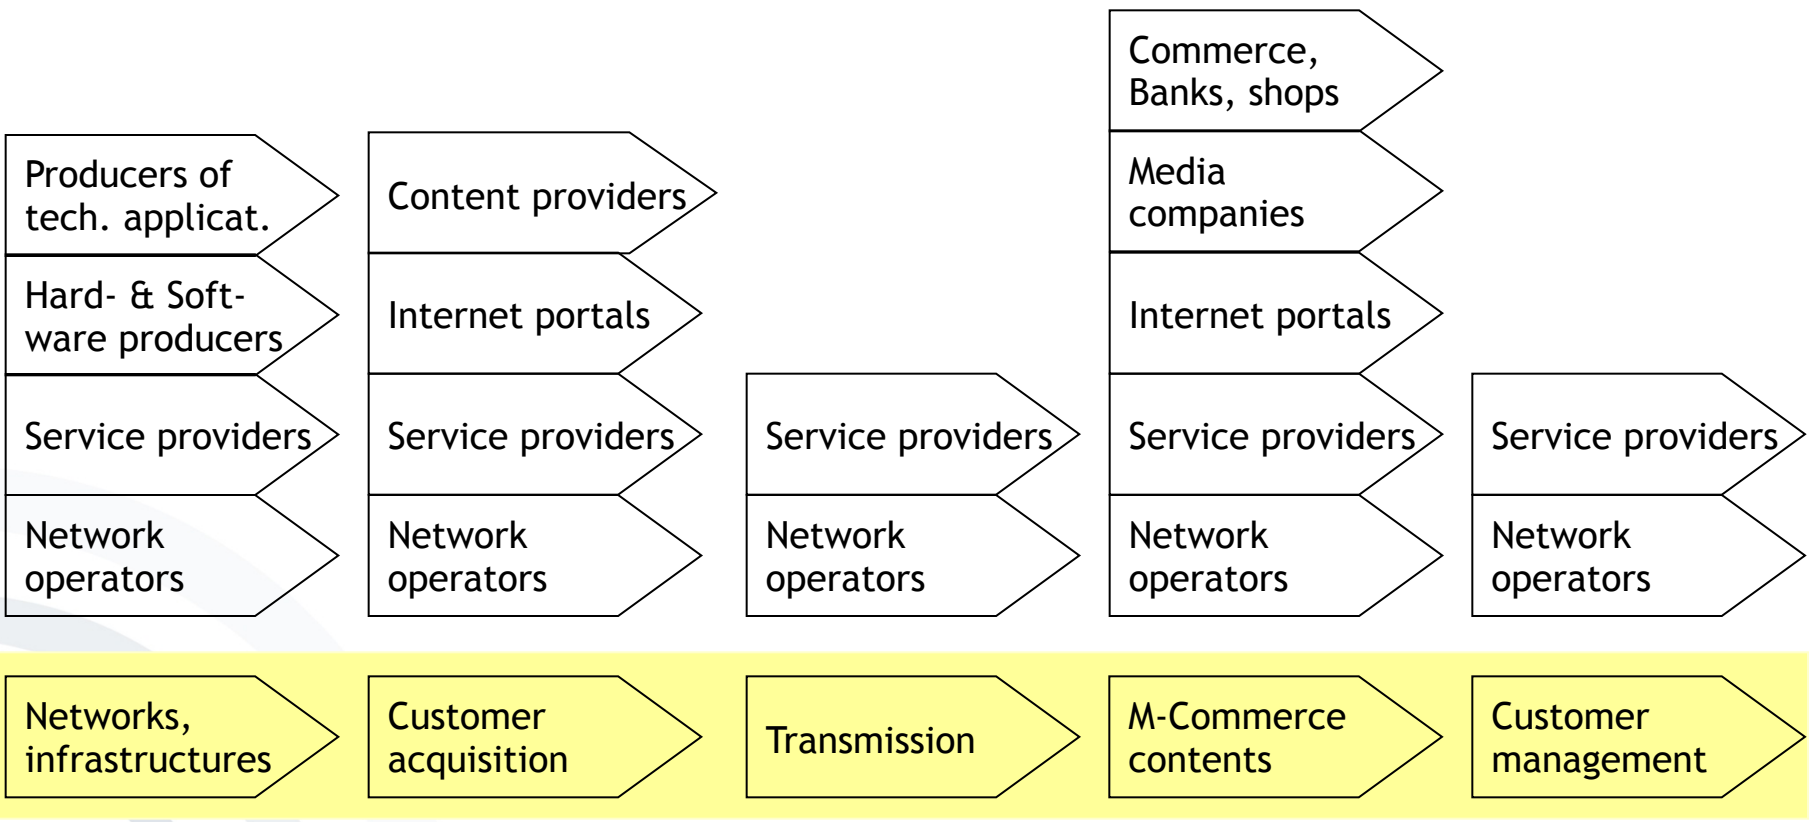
Producers of tech. applicat.

Hard- & Software producers

Service providers

Network operators

Content providers

Internet portals

Service providers

Network operators

Service providers

Network operators

Commerce, Banks, shops

Media companies

Internet portals

Service providers

Network operators

Service providers

Network operators

Networks, infrastructures

Customer acquisition

Transmission

M-Commerce contents

Customer management